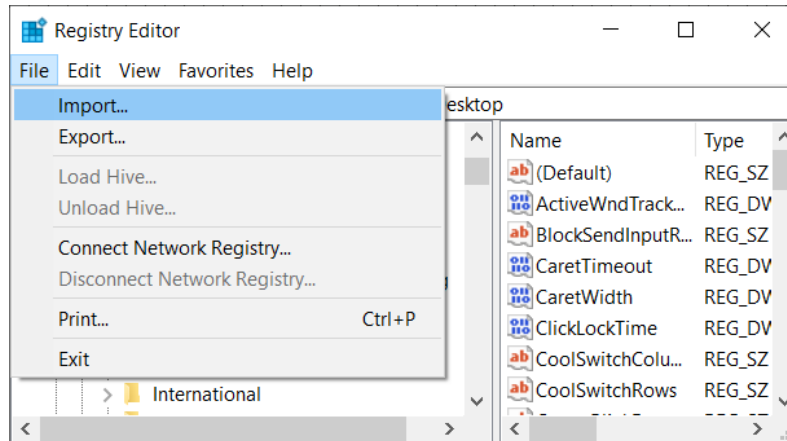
Registry Editor

File Edit View Favorites Help

Import...
Export...
Load Hive...
Unload Hive...
Connect Network Registry...
Disconnect Network Registry...
Print... Ctrl+P
Exit

esktop

International

| Name | Type |
|---|---|
| (Default) | REG_SZ |
| ActiveWndTrack... | REG_DV |
| BlockSendInputR... | REG_SZ |
| CaretTimeout | REG_DV |
| CaretWidth | REG_DV |
| ClickLockTime | REG_DV |
| CoolSwitchColu... | REG_SZ |
| CoolSwitchRows | REG_SZ |